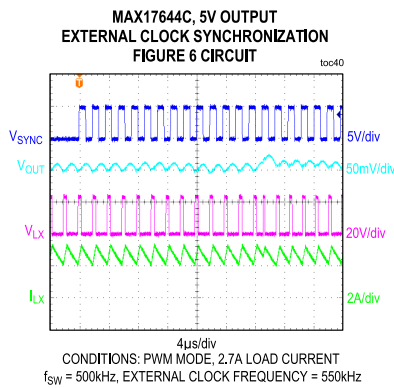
MAX17644C, 5V OUTPUT
EXTERNAL CLOCK SYNCHRONIZATION
FIGURE 6 CIRCUIT

toc40

T

$V_{SYNC}$ 5V/div

$V_{OUT}$ 50mV/div

$V_{LX}$ 20V/div

$I_{LX}$ 2A/div

4μs/div

CONDITIONS: PWM MODE, 2.7A LOAD CURRENT
$f_{SW}$ = 500kHz, EXTERNAL CLOCK FREQUENCY = 550kHz